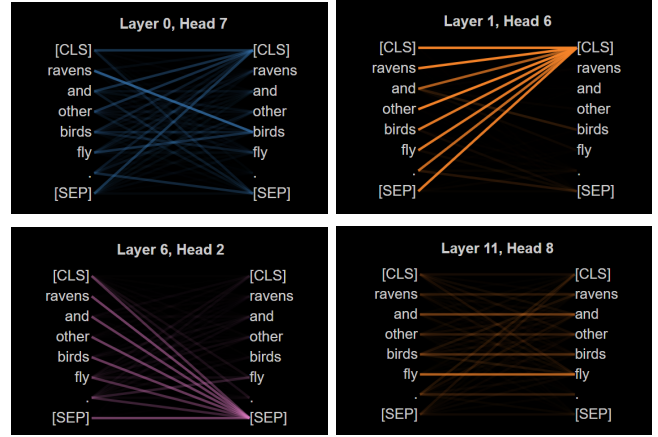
Layer 0, Head 7

[CLS] ravens and other birds fly . [SEP]

[CLS] ravens and other birds fly . [SEP]

Layer 1, Head 6

[CLS] ravens and other birds fly . [SEP]

[CLS] ravens and other birds fly . [SEP]

Layer 6, Head 2

[CLS] ravens and other birds fly . [SEP]

[CLS] ravens and other birds fly . [SEP]

Layer 11, Head 8

[CLS] ravens and other birds fly . [SEP]

[CLS] ravens and other birds fly . [SEP]